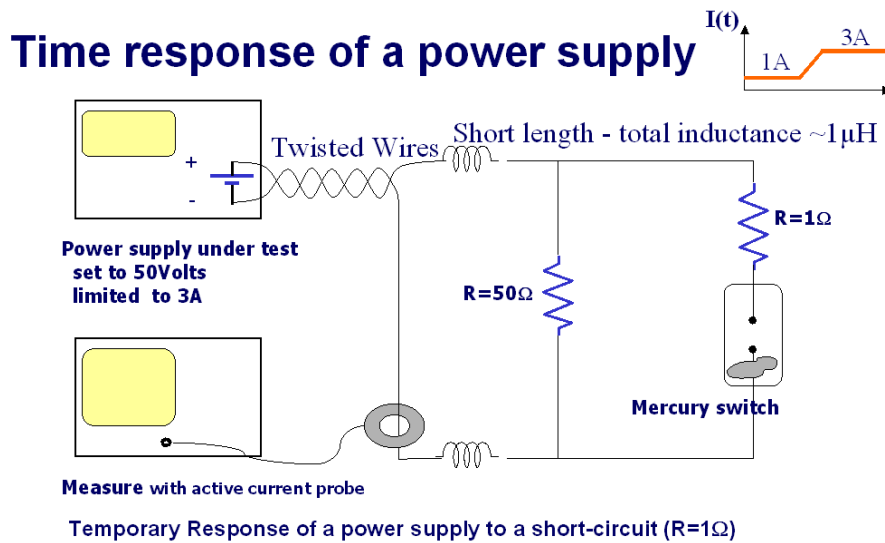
Time response of a power supply

I(t)

1A

3A

+

-

Twisted Wires

Short length - total inductance ~1μH

R=1Ω

Power supply under test set to 50Volts limited to 3A

R=50Ω

Mercury switch

Measure with active current probe

Temporary Response of a power supply to a short-circuit (R=1Ω)